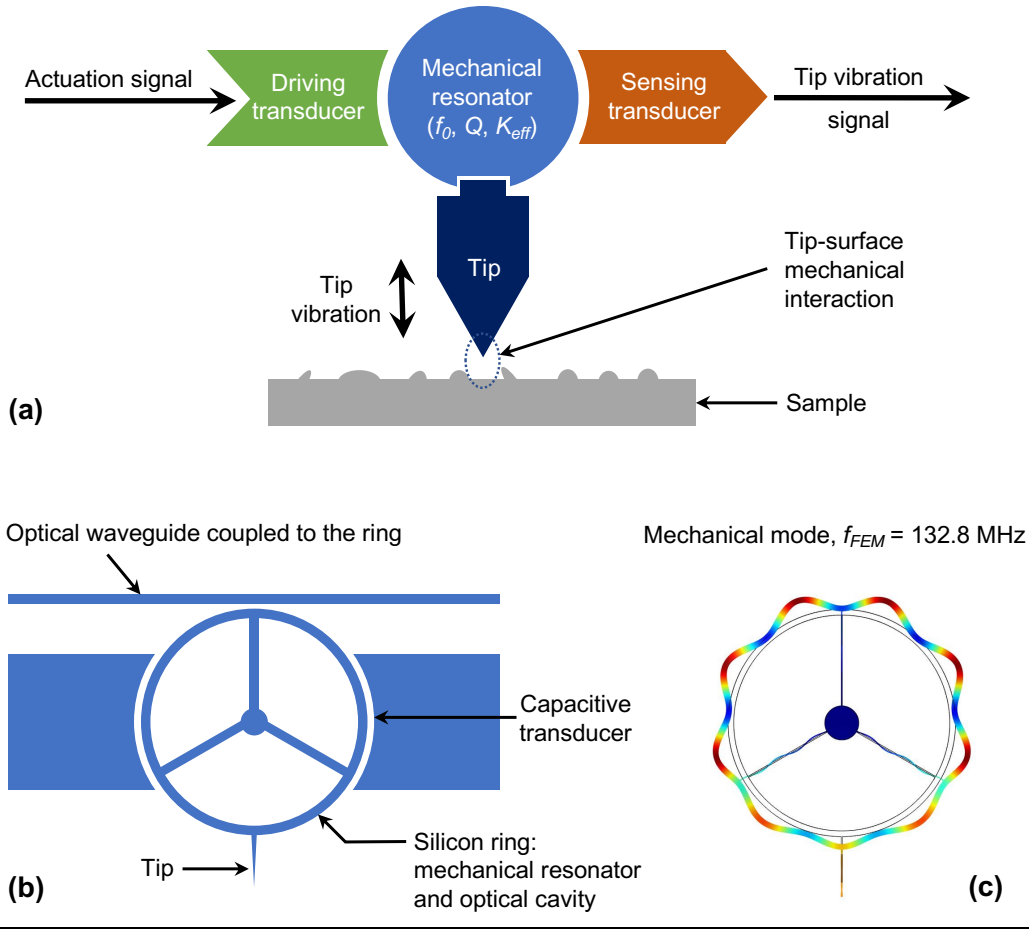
Actuation signal

Driving transducer

Mechanical resonator ($f_0$, $Q$, $K_{eff}$)

Sensing transducer

Tip vibration signal

Tip

Tip vibration

Tip-surface mechanical interaction

Sample

(a)

Optical waveguide coupled to the ring

Capacitive transducer

Tip

Silicon ring: mechanical resonator and optical cavity

(b)

Mechanical mode, $f_{FEM}$ = 132.8 MHz

(c)